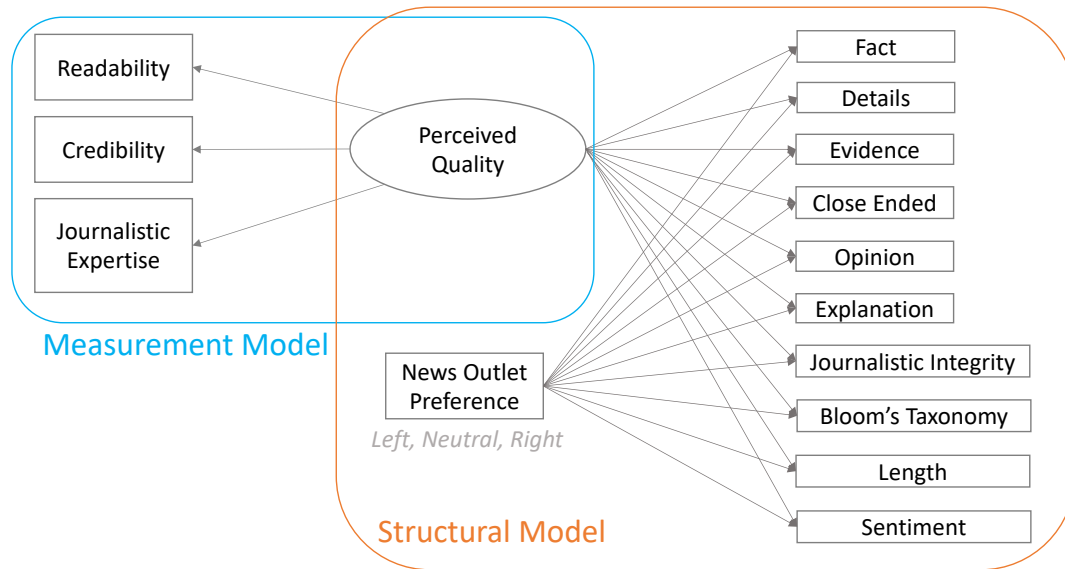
Readability

Credibility

Journalistic Expertise

Perceived Quality

Measurement Model

News Outlet Preference

Left, Neutral, Right

Structural Model

Fact

Details

Evidence

Close Ended

Opinion

Explanation

Journalistic Integrity

Bloom's Taxonomy

Length

Sentiment